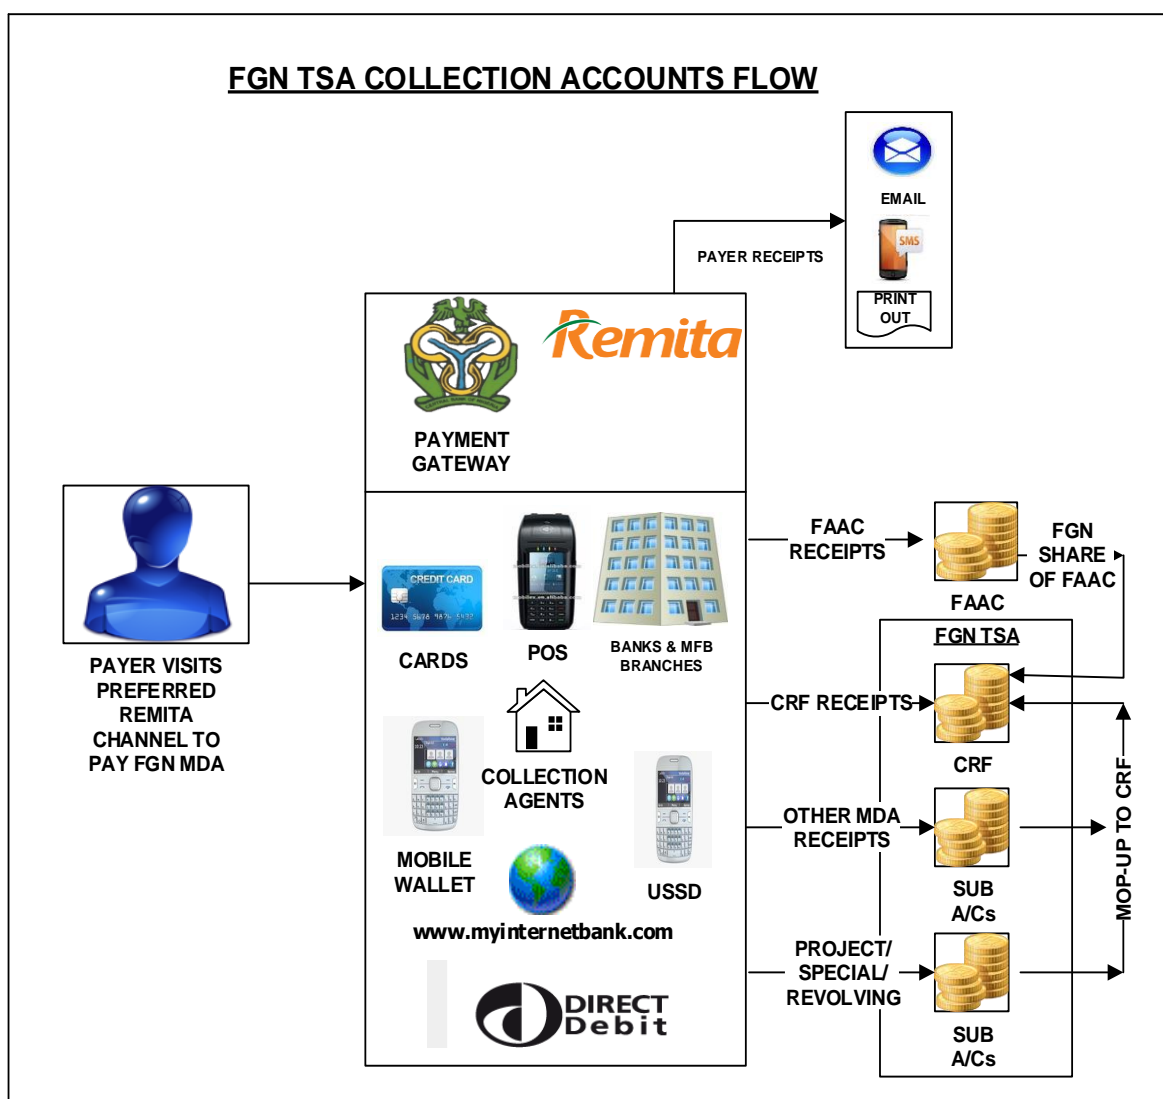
FGN TSA COLLECTION ACCOUNTS FLOW

PAYER RECEIPTS

EMAIL

SMS

PRINT OUT

Remita

PAYMENT GATEWAY

PAYER VISITS PREFERRED REMITA CHANNEL TO PAY FGN MDA

CREDIT CARD

1234 5678 9876 5432

CARDS

POS

BANKS & MFB BRANCHES

COLLECTION AGENTS

MOBILE WALLET

USSD

www.myinternetbank.com

DIRECT Debit

FAAC RECEIPTS

FAAC

FGN SHARE OF FAAC

FGN TSA

CRF RECEIPTS

CRF

OTHER MDA RECEIPTS

SUB A/Cs

PROJECT/ SPECIAL/ REVOLVING

SUB A/Cs

MOP-UP TO CRF